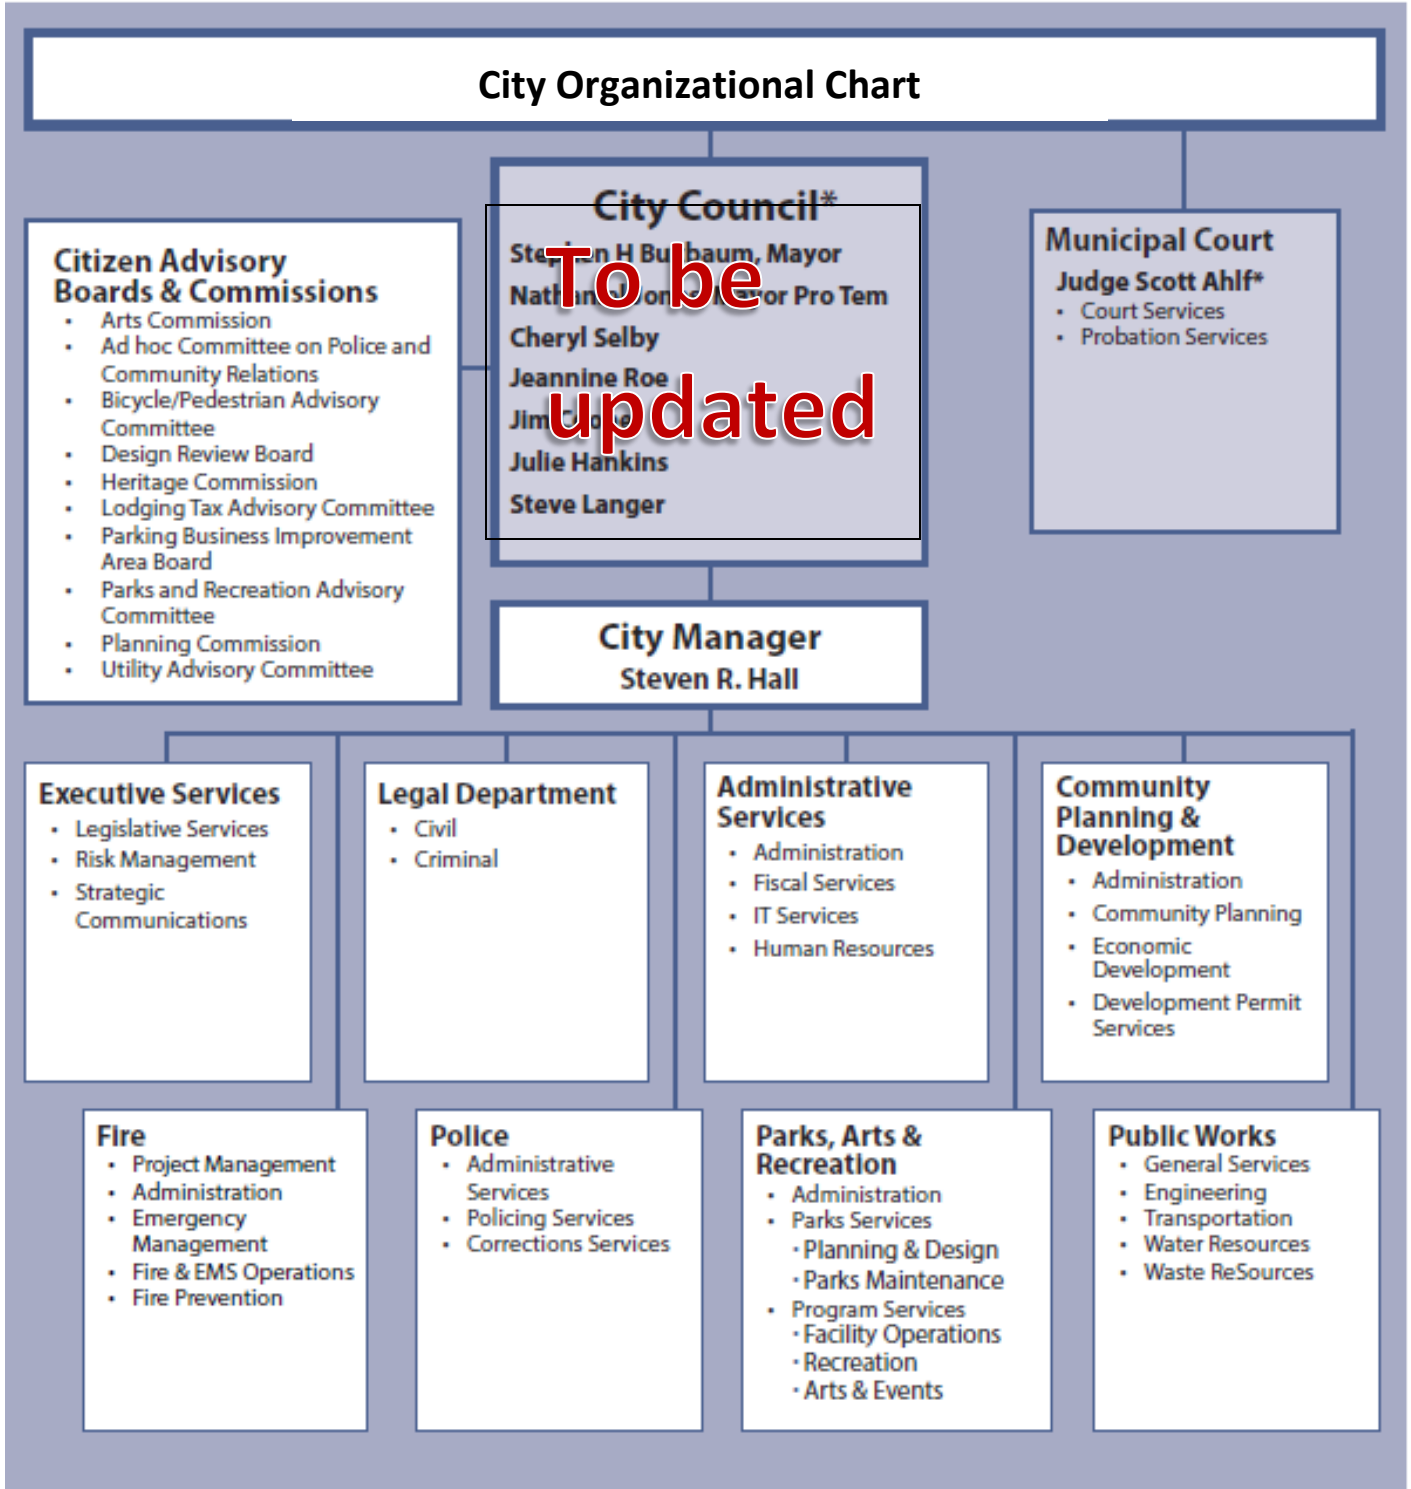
City Organizational Chart

Citizen Advisory Boards & Commissions
- Arts Commission
- Ad hoc Committee on Police and Community Relations
- Bicycle/Pedestrian Advisory Committee
- Design Review Board
- Heritage Commission
- Lodging Tax Advisory Committee
- Parking Business Improvement Area Board
- Parks and Recreation Advisory Committee
- Planning Commission
- Utility Advisory Committee

City Council*
Ste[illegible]n H Bu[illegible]baum, Mayor
Nat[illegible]n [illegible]on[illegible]or Pro Tem
Cheryl Selby
Jeannine Roe
Jim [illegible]o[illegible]
Julie Hankins
Steve Langer

To be updated

Municipal Court
Judge Scott Ahlf*
- Court Services
- Probation Services

City Manager
Steven R. Hall

Executive Services
- Legislative Services
- Risk Management
- Strategic Communications

Legal Department
- Civil
- Criminal

Administrative Services
- Administration
- Fiscal Services
- IT Services
- Human Resources

Community Planning & Development
- Administration
- Community Planning
- Economic Development
- Development Permit Services

Fire
- Project Management
- Administration
- Emergency Management
- Fire & EMS Operations
- Fire Prevention

Police
- Administrative Services
- Policing Services
- Corrections Services

Parks, Arts & Recreation
- Administration
- Parks Services
  - Planning & Design
  - Parks Maintenance
- Program Services
  - Facility Operations
  - Recreation
  - Arts & Events

Public Works
- General Services
- Engineering
- Transportation
- Water Resources
- Waste ReSources